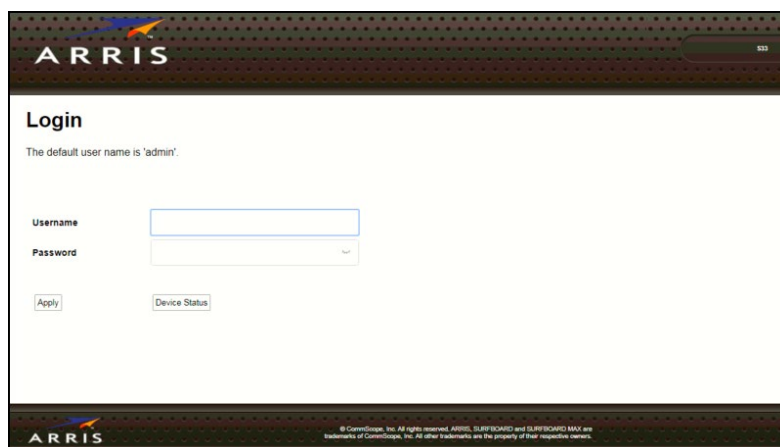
ARRIS

S33

Login

The default user name is 'admin'.

Username

Password

Apply

Device Status

ARRIS

© CommScope, Inc. All rights reserved. ARRIS, SURFBOARD and SURFBOARD MAX are trademarks of CommScope, Inc. All other trademarks are the property of their respective owners.